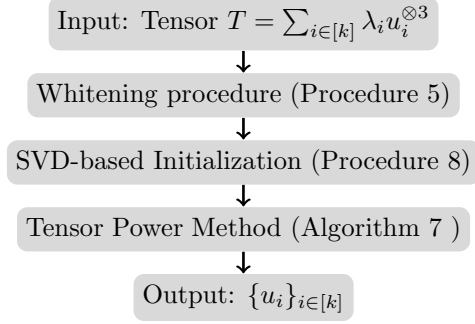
Input: Tensor $T = \sum_{i \in [k]} \lambda_i u_i^{\otimes 3}$

Whitening procedure (Procedure 5)

SVD-based Initialization (Procedure 8)

Tensor Power Method (Algorithm 7 )

Output: $\{u_i\}_{i \in [k]}$